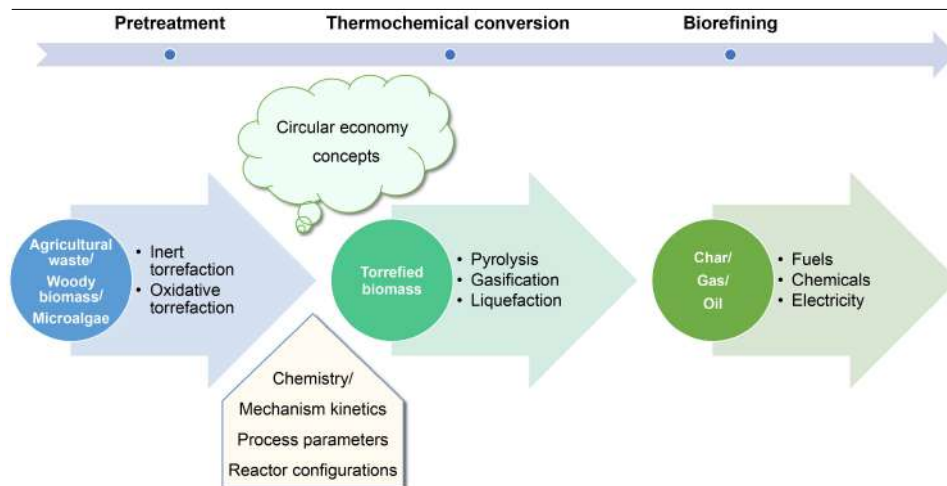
Pretreatment

Thermochemical conversion

Biorefining

Circular economy concepts

Agricultural waste/ Woody biomass/ Microalgae

• Inert torrefaction
• Oxidative torrefaction

Torrefied biomass

• Pyrolysis
• Gasification
• Liquefaction

Char/ Gas/ Oil

• Fuels
• Chemicals
• Electricity

Chemistry/
Mechanism kinetics
Process parameters
Reactor configurations